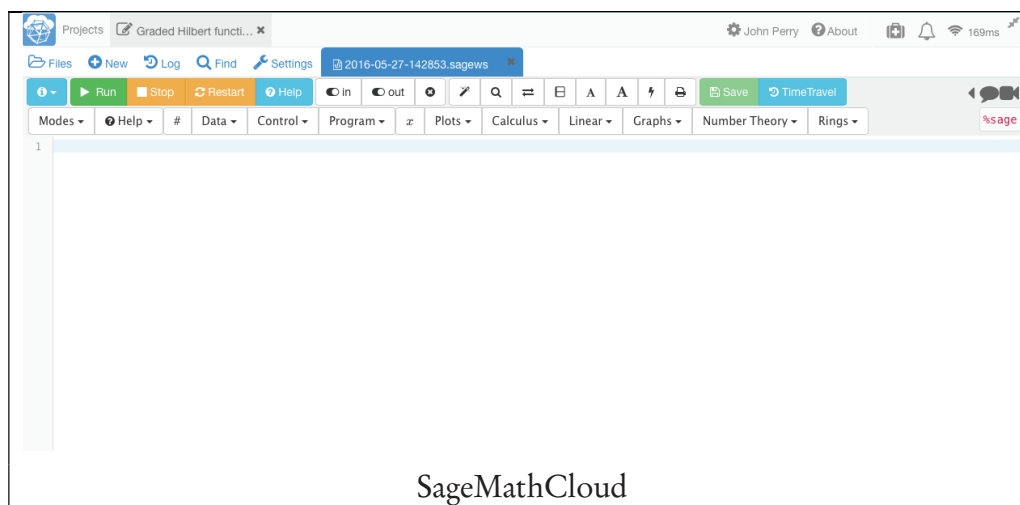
Projects Graded Hilbert functi... ✖ John Perry About 169ms

Files New Log Find Settings 2016-05-27-142853.sagews ✖

Run Stop Restart Help in out Save TimeTravel

Modes ▾ Help ▾ # Data ▾ Control ▾ Program ▾ $x$ Plots ▾ Calculus ▾ Linear ▾ Graphs ▾ Number Theory ▾ Rings ▾ %sage

1

SageMathCloud